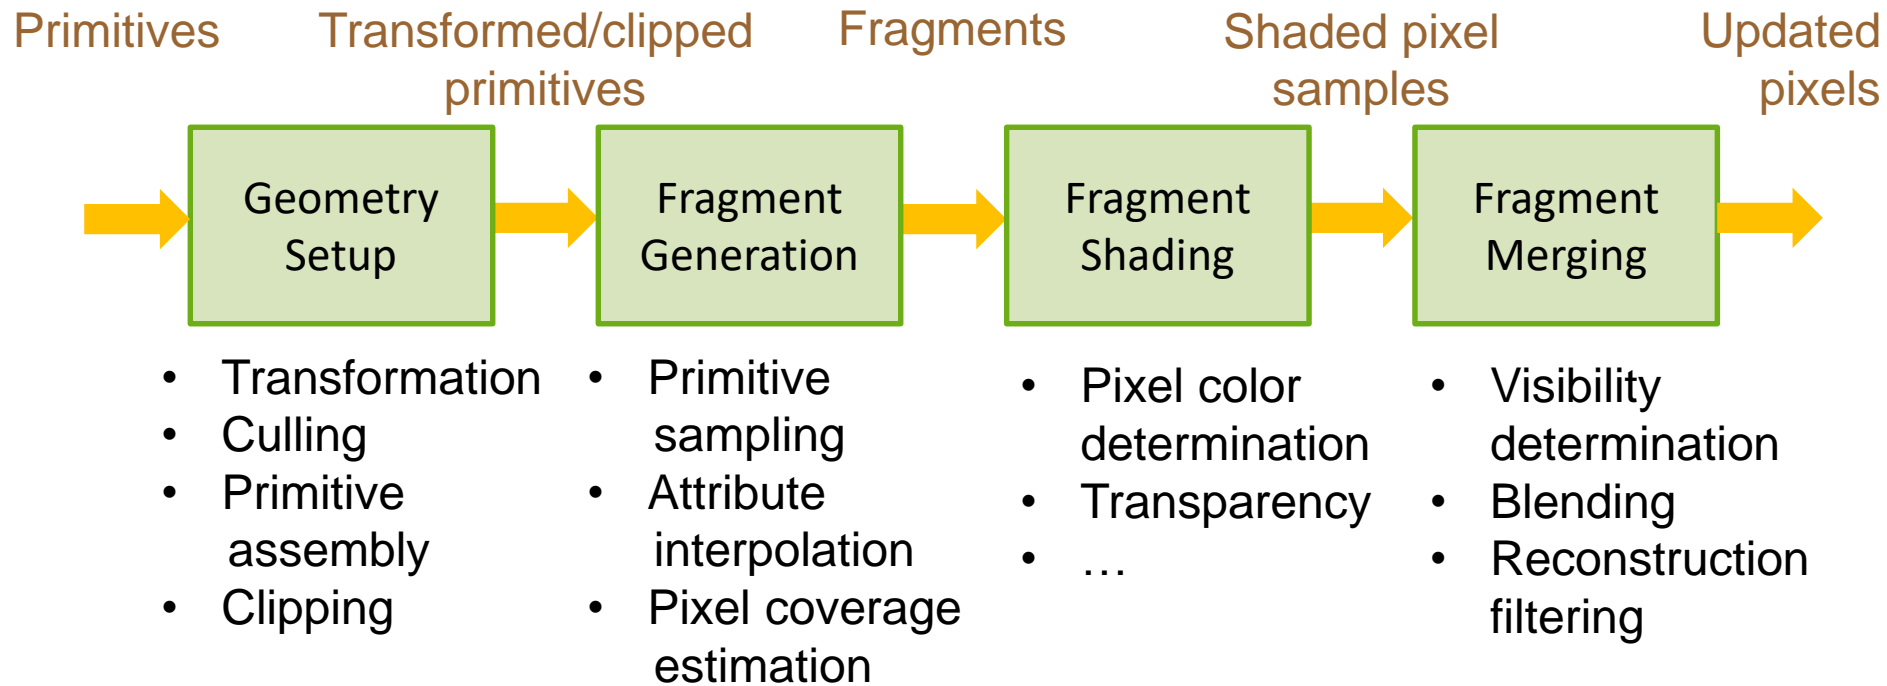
Primitives

Transformed/clipped primitives

Fragments

Shaded pixel samples

Updated pixels

Geometry Setup

Fragment Generation

Fragment Shading

Fragment Merging

- Transformation
- Culling
- Primitive assembly
- Clipping

- Primitive sampling
- Attribute interpolation
- Pixel coverage estimation

- Pixel color determination
- Transparency
- …

- Visibility determination
- Blending
- Reconstruction filtering